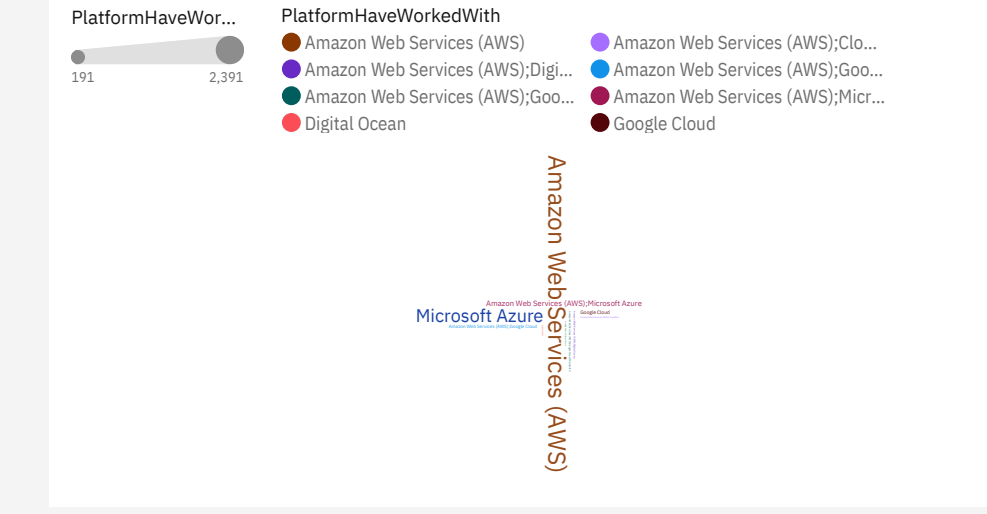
PlatformHaveWor...

191
2,391

PlatformHaveWorkedWith

Amazon Web Services (AWS)
Amazon Web Services (AWS);Clo...
Amazon Web Services (AWS);Digi...
Amazon Web Services (AWS);Goo...
Amazon Web Services (AWS);Goo...
Amazon Web Services (AWS);Micr...
Digital Ocean
Google Cloud

Amazon Web Services (AWS)
Amazon Web Services (AWS);Microsoft Azure
Microsoft Azure
Amazon Web Services (AWS);Google Cloud
Google Cloud
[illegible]